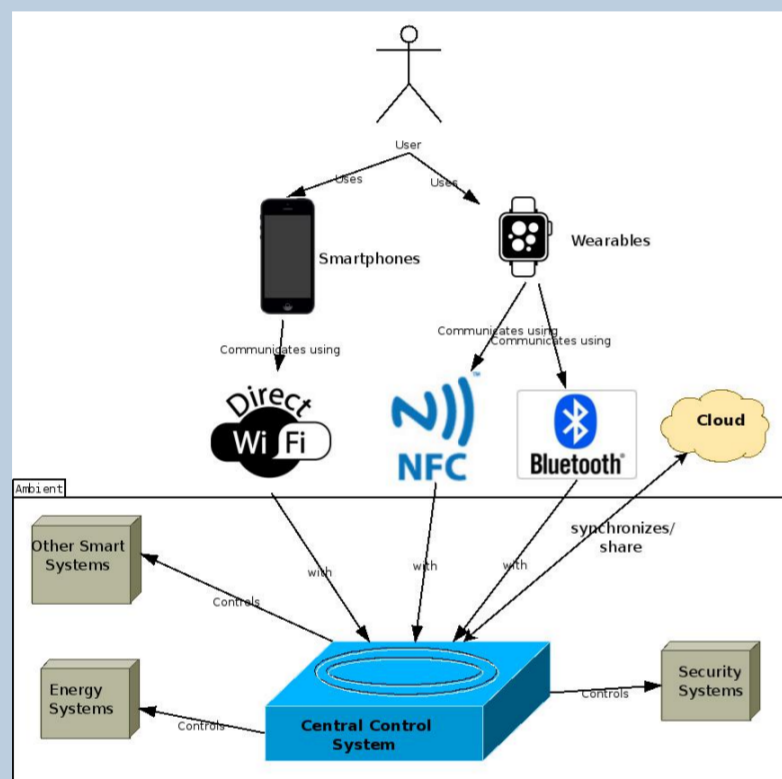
User

Uses

Uses

Smartphones

Wearables

Communicates using

Communicates using

Communicates using

Direct Wi Fi

NFC

Bluetooth

Cloud

Ambient

Other Smart Systems

synchronizes/ share

with

with

with

Controls

Energy Systems

Controls

Central Control System

Controls

Security Systems